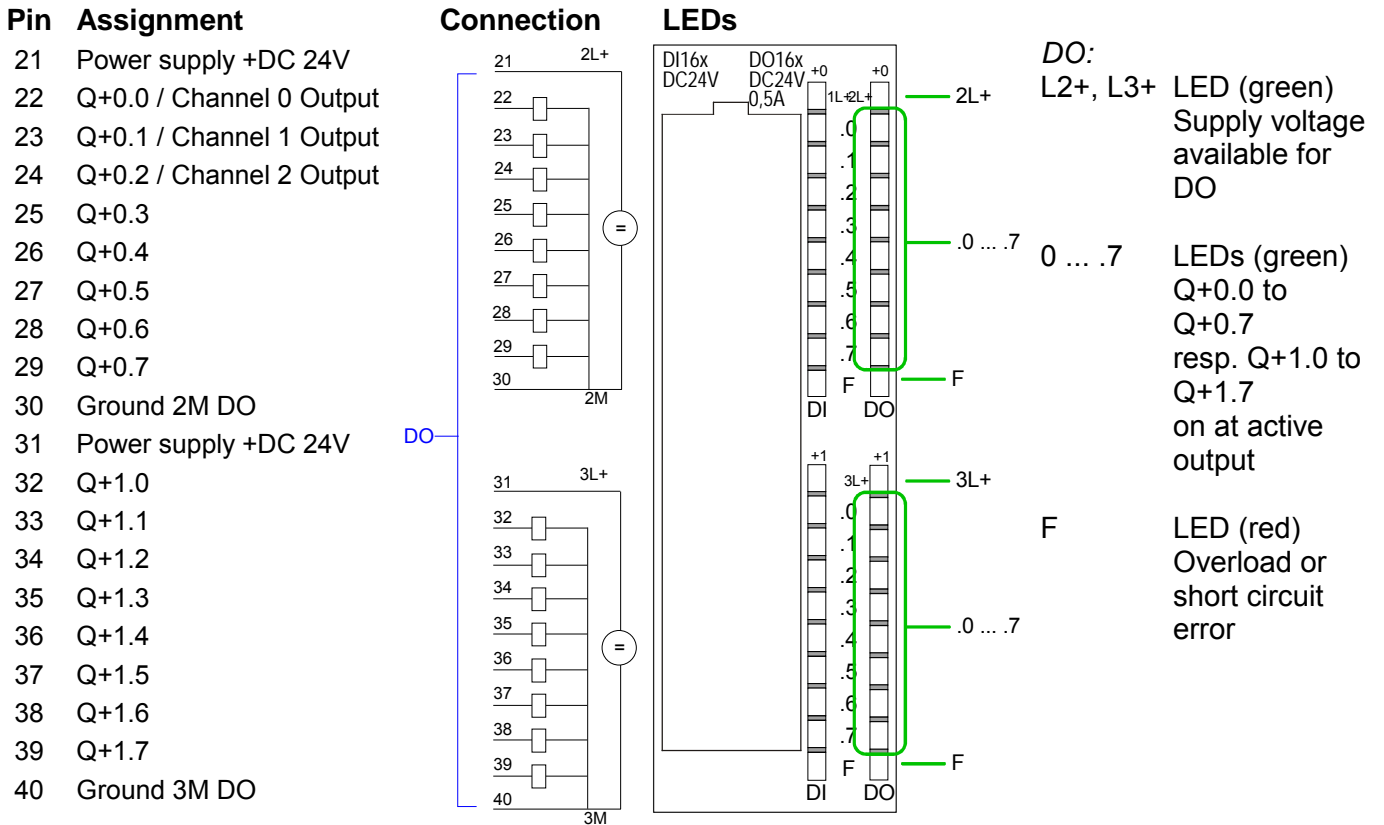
| Pin | Assignment |
|---|---|
| 21 | Power supply +DC 24V |
| 22 | Q+0.0 / Channel 0 Output |
| 23 | Q+0.1 / Channel 1 Output |
| 24 | Q+0.2 / Channel 2 Output |
| 25 | Q+0.3 |
| 26 | Q+0.4 |
| 27 | Q+0.5 |
| 28 | Q+0.6 |
| 29 | Q+0.7 |
| 30 | Ground 2M DO |
| 31 | Power supply +DC 24V |
| 32 | Q+1.0 |
| 33 | Q+1.1 |
| 34 | Q+1.2 |
| 35 | Q+1.3 |
| 36 | Q+1.4 |
| 37 | Q+1.5 |
| 38 | Q+1.6 |
| 39 | Q+1.7 |
| 40 | Ground 3M DO |

Connection

21 2L+ 22 23 24 25 26 27 28 29 30 2M = DO 31 3L+ 32 33 34 35 36 37 38 39 40 3M =

LEDs

DI16x DC24V DO16x DC24V 0,5A

+0 1L+ +0 2L+ .0 .1 .2 .3 .4 .5 .6 .7 F DI DO

+1 +1 3L+ .0 .1 .2 .3 .4 .5 .6 .7 F DI DO

2L+ .0 ... .7 F 3L+ .0 ... .7 F

DO:

L2+, L3+ LED (green) Supply voltage available for DO

0 ... .7 LEDs (green) Q+0.0 to Q+0.7 resp. Q+1.0 to Q+1.7 on at active output

F LED (red) Overload or short circuit error